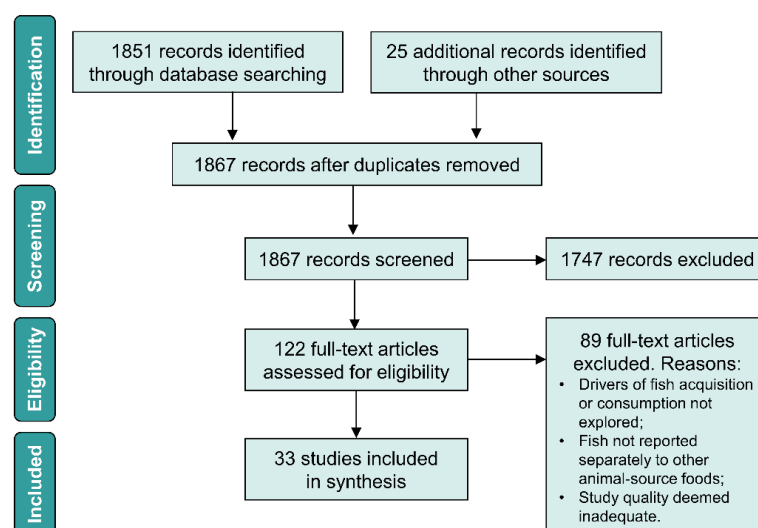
Identification

1851 records identified through database searching

25 additional records identified through other sources

1867 records after duplicates removed

Screening

1867 records screened

1747 records excluded

Eligibility

122 full-text articles assessed for eligibility

89 full-text articles excluded. Reasons:
- Drivers of fish acquisition or consumption not explored;
- Fish not reported separately to other animal-source foods;
- Study quality deemed inadequate.

Included

33 studies included in synthesis